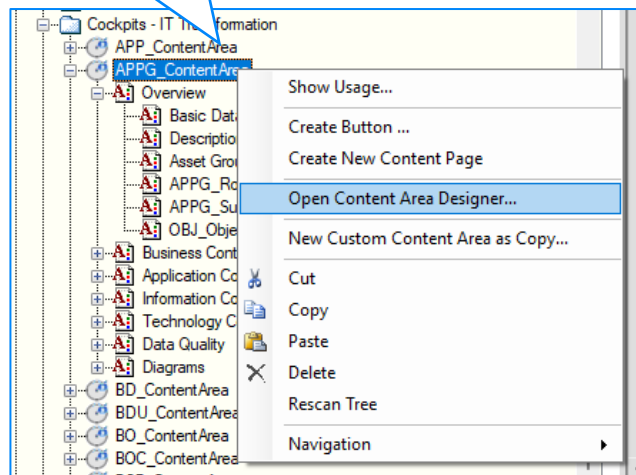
Cockpits - IT Tr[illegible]formation
APP_ContentArea
APPG_ContentArea
Overview
Basic Data
Descriptio
Asset Grou
APPG_Ro
APPG_Su
OBJ_Obje
Business Cont
Application Co
Information Co
Technology C
Data Quality
Diagrams
BD_ContentArea
BDU_ContentArea
BO_ContentArea
BOC_ContentArea

Show Usage...
Create Button ...
Create New Content Page
Open Content Area Designer...
New Custom Content Area as Copy...
Cut
Copy
Paste
Delete
Rescan Tree
Navigation